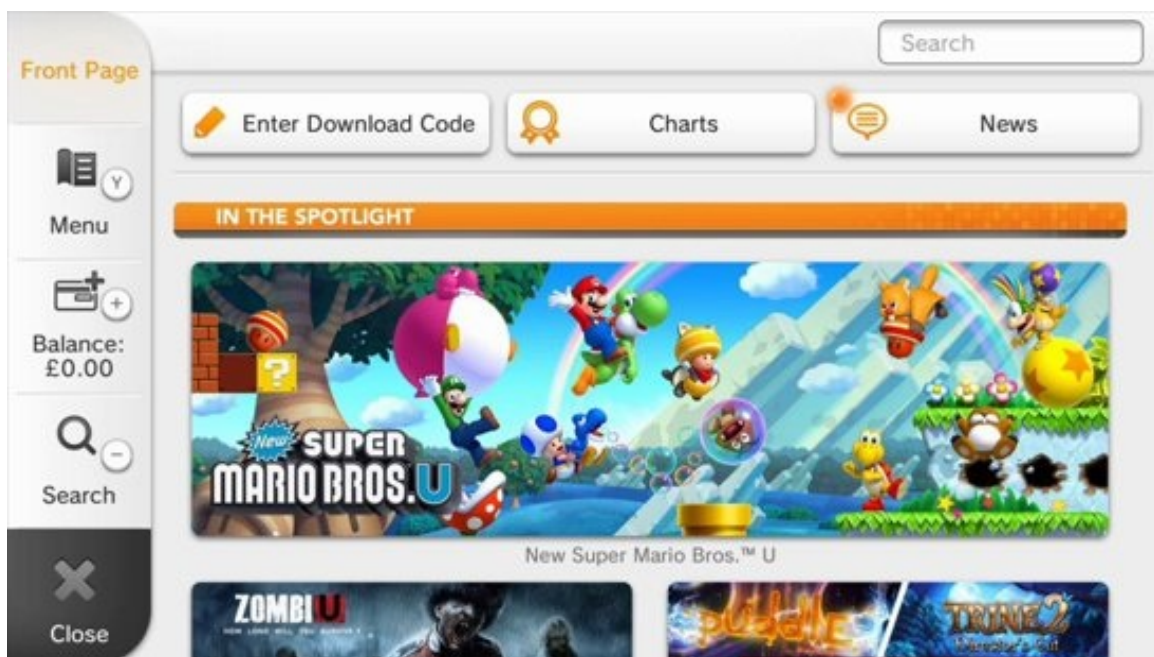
Front Page

Search

Enter Download Code

Charts

News

Y

Menu

+

Balance: £0.00

−

Search

Close

IN THE SPOTLIGHT

New SUPER MARIO BROS. U

New Super Mario Bros.™ U

ZOMBI U

HOW LONG WILL YOU SURVIVE?

puddle

TRINE 2

Director's Cut